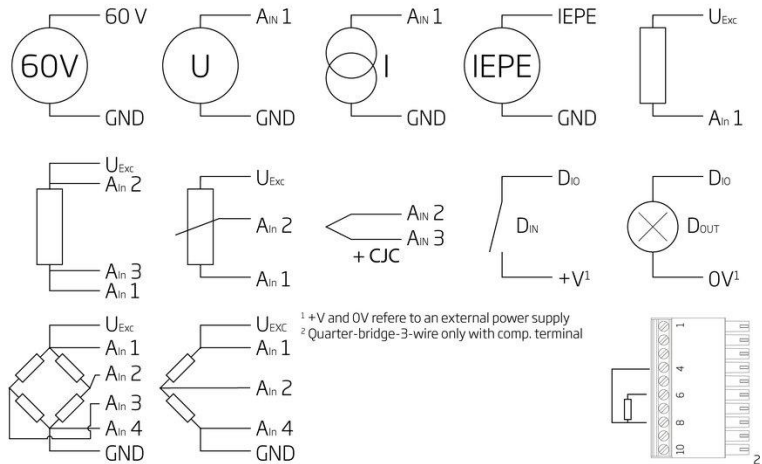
60 V
60V
GND

$A_{IN}$ 1
U
GND

$A_{IN}$ 1
I
GND

IEPE
IEPE
GND

$U_{Exc}$
$A_{In}$ 1

$U_{Exc}$
$A_{In}$ 2
$A_{In}$ 3
$A_{In}$ 1

$U_{Exc}$
$A_{In}$ 2
$A_{In}$ 1

$A_{IN}$ 2
$A_{IN}$ 3
+ CJC

$D_{IO}$
$D_{IN}$
+V$^1$

$D_{IO}$
$D_{OUT}$
0V$^1$

$U_{Exc}$
$A_{In}$ 1
$A_{In}$ 2
$A_{In}$ 3
$A_{In}$ 4
GND

$U_{Exc}$
$A_{In}$ 1
$A_{In}$ 2
$A_{In}$ 4
GND

$^1$ +V and 0V refere to an external power supply
$^2$ Quarter-bridge-3-wire only with comp. terminal

1
4
6
8
10
2